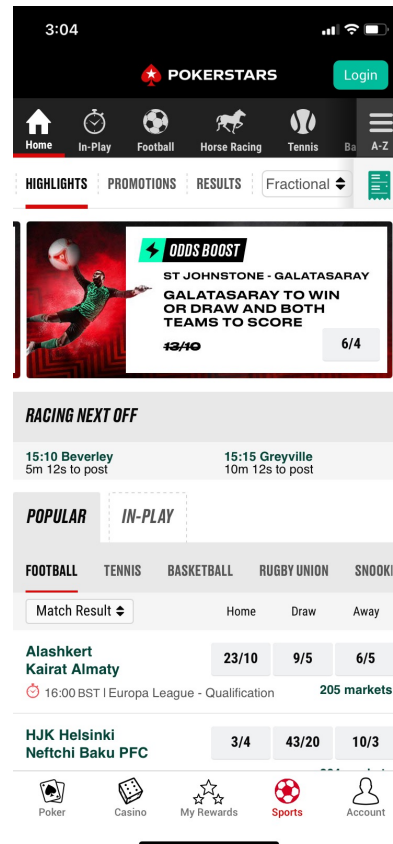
3:04

POKERSTARS

Login

Home In-Play Football Horse Racing Tennis Ba A-Z

HIGHLIGHTS PROMOTIONS RESULTS Fractional

ODDS BOOST

ST JOHNSTONE - GALATASARAY

GALATASARAY TO WIN OR DRAW AND BOTH TEAMS TO SCORE

~~13/10~~ 6/4

RACING NEXT OFF

15:10 Beverley
5m 12s to post

15:15 Greyville
10m 12s to post

POPULAR IN-PLAY

FOOTBALL TENNIS BASKETBALL RUGBY UNION SNOOK

Match Result Home Draw Away

Alashkert
Kairat Almaty
23/10 9/5 6/5

16:00 BST | Europa League - Qualification 205 markets

HJK Helsinki
Neftchi Baku PFC
3/4 43/20 10/3

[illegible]

Poker Casino My Rewards Sports Account